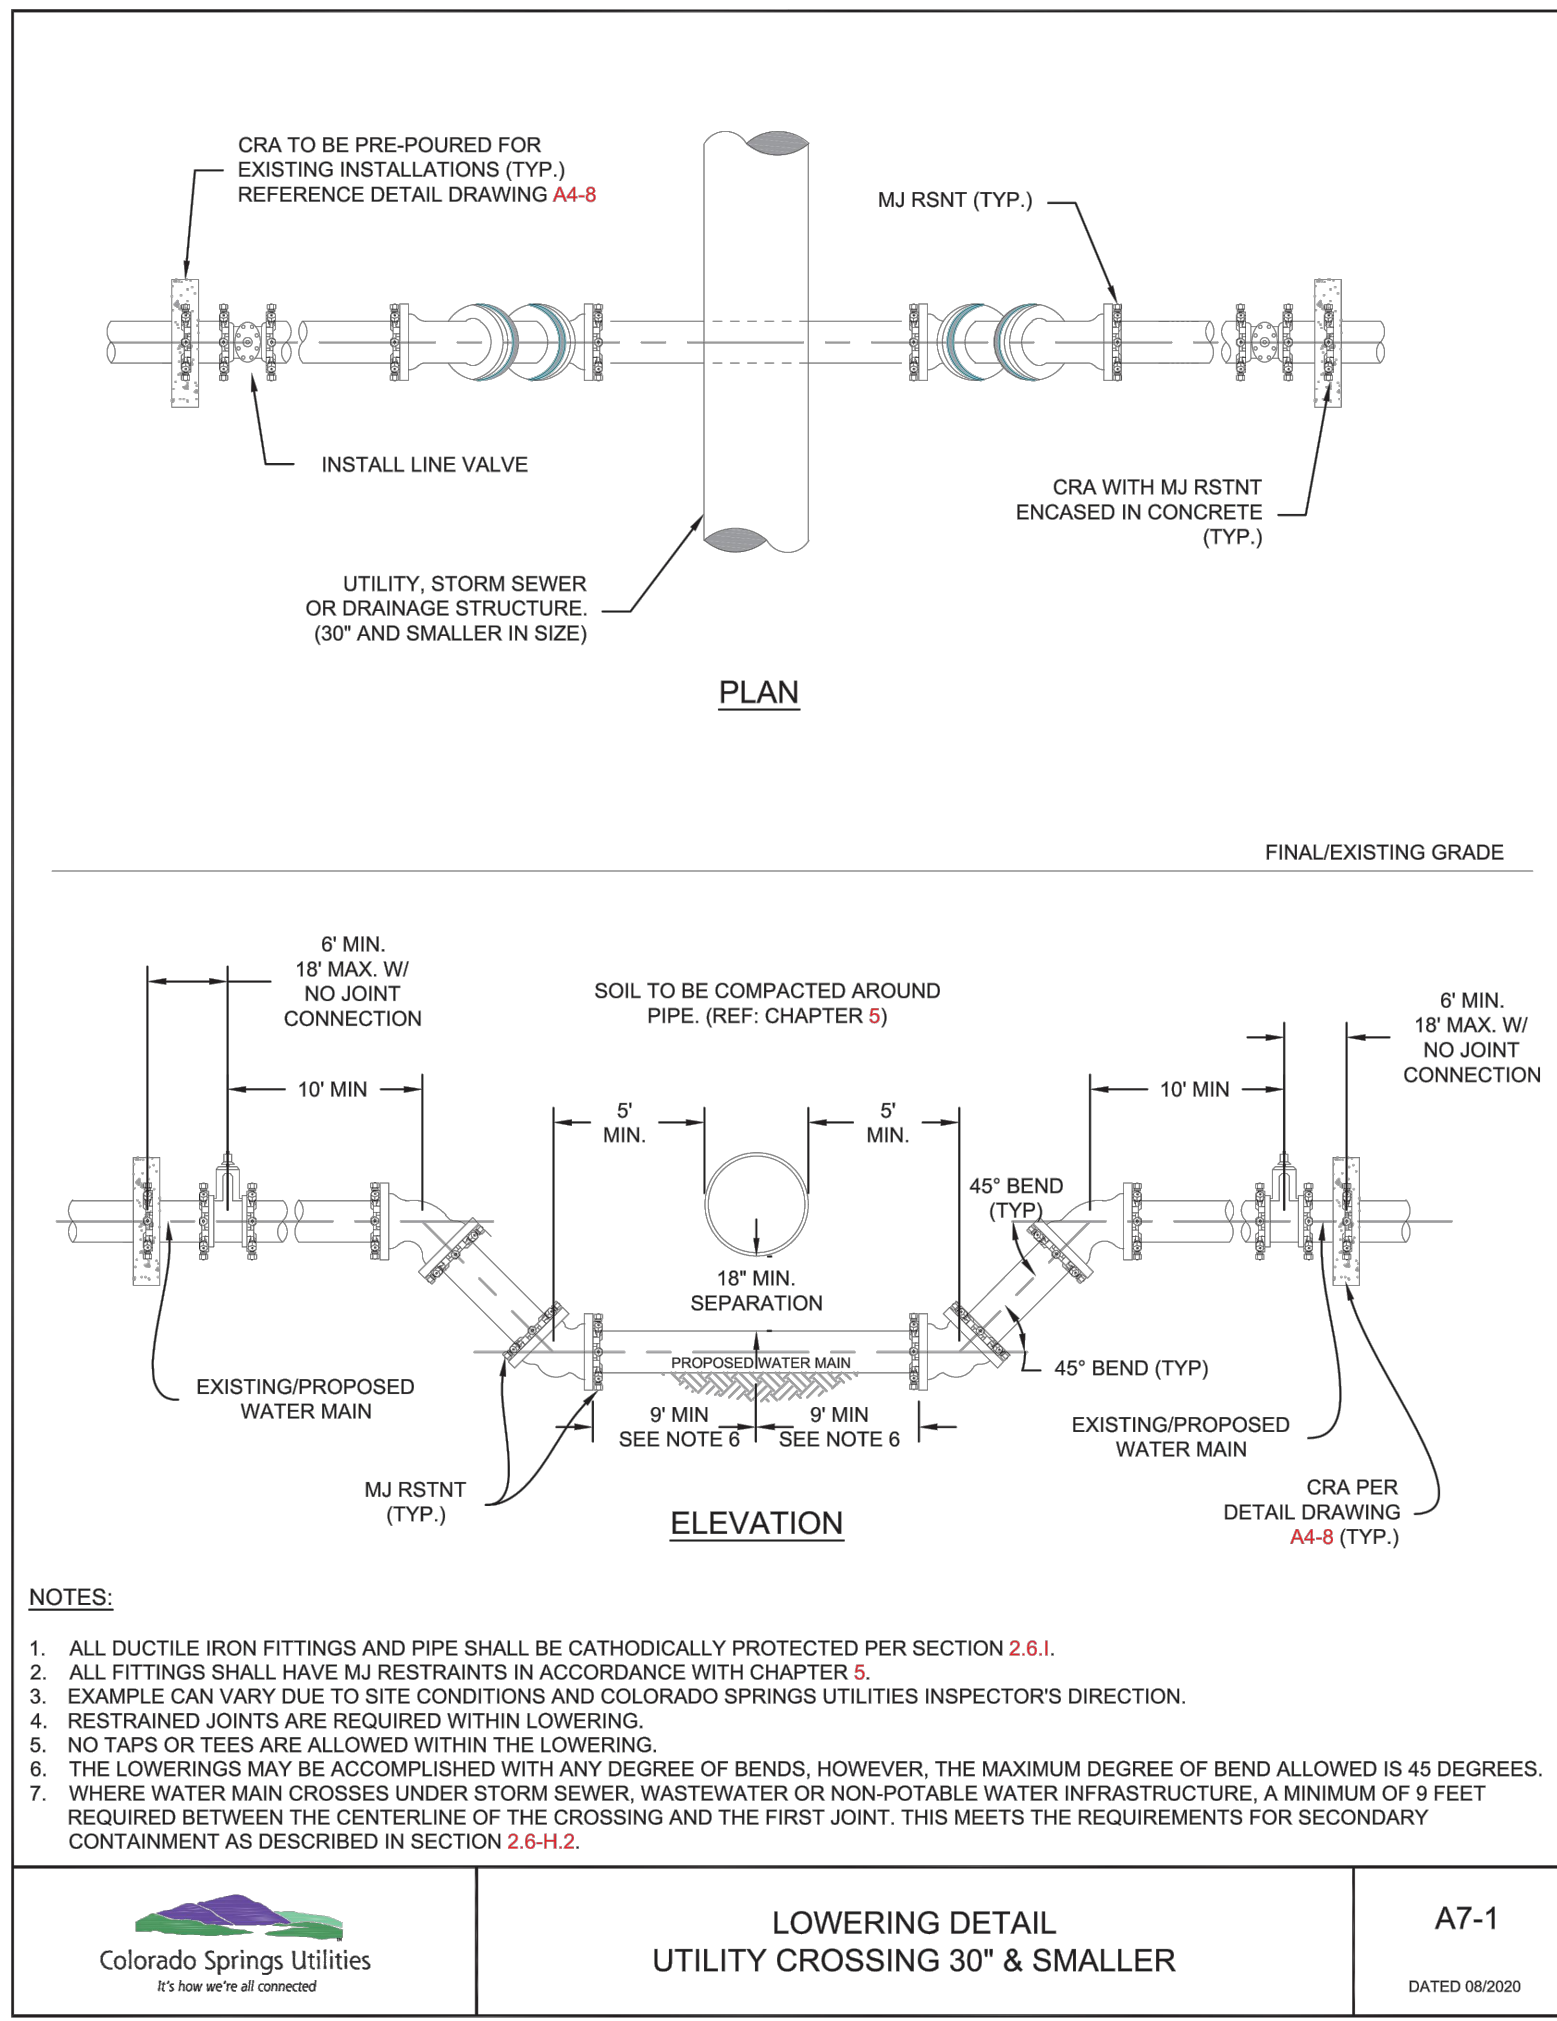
CRA TO BE PRE-POURED FOR EXISTING INSTALLATIONS (TYP.) REFERENCE DETAIL DRAWING A4-8

MJ RSNT (TYP.)

INSTALL LINE VALVE

CRA WITH MJ RSTNT ENCASED IN CONCRETE (TYP.)

UTILITY, STORM SEWER OR DRAINAGE STRUCTURE. (30" AND SMALLER IN SIZE)

PLAN

FINAL/EXISTING GRADE

6' MIN. 18' MAX. W/ NO JOINT CONNECTION

SOIL TO BE COMPACTED AROUND PIPE. (REF: CHAPTER 5)

6' MIN. 18' MAX. W/ NO JOINT CONNECTION

10' MIN

10' MIN

5' MIN.

5' MIN.

45° BEND (TYP)

18" MIN. SEPARATION

PROPOSED WATER MAIN

45° BEND (TYP)

EXISTING/PROPOSED WATER MAIN

9' MIN SEE NOTE 6

9' MIN SEE NOTE 6

EXISTING/PROPOSED WATER MAIN

MJ RSTNT (TYP.)

ELEVATION

CRA PER DETAIL DRAWING A4-8 (TYP.)

NOTES:

1. ALL DUCTILE IRON FITTINGS AND PIPE SHALL BE CATHODICALLY PROTECTED PER SECTION 2.6.I.
2. ALL FITTINGS SHALL HAVE MJ RESTRAINTS IN ACCORDANCE WITH CHAPTER 5.
3. EXAMPLE CAN VARY DUE TO SITE CONDITIONS AND COLORADO SPRINGS UTILITIES INSPECTOR'S DIRECTION.
4. RESTRAINED JOINTS ARE REQUIRED WITHIN LOWERING.
5. NO TAPS OR TEES ARE ALLOWED WITHIN THE LOWERING.
6. THE LOWERINGS MAY BE ACCOMPLISHED WITH ANY DEGREE OF BENDS, HOWEVER, THE MAXIMUM DEGREE OF BEND ALLOWED IS 45 DEGREES.
7. WHERE WATER MAIN CROSSES UNDER STORM SEWER, WASTEWATER OR NON-POTABLE WATER INFRASTRUCTURE, A MINIMUM OF 9 FEET REQUIRED BETWEEN THE CENTERLINE OF THE CROSSING AND THE FIRST JOINT. THIS MEETS THE REQUIREMENTS FOR SECONDARY CONTAINMENT AS DESCRIBED IN SECTION 2.6-H.2.

Colorado Springs Utilities
It's how we're all connected

LOWERING DETAIL
UTILITY CROSSING 30" & SMALLER

A7-1

DATED 08/2020